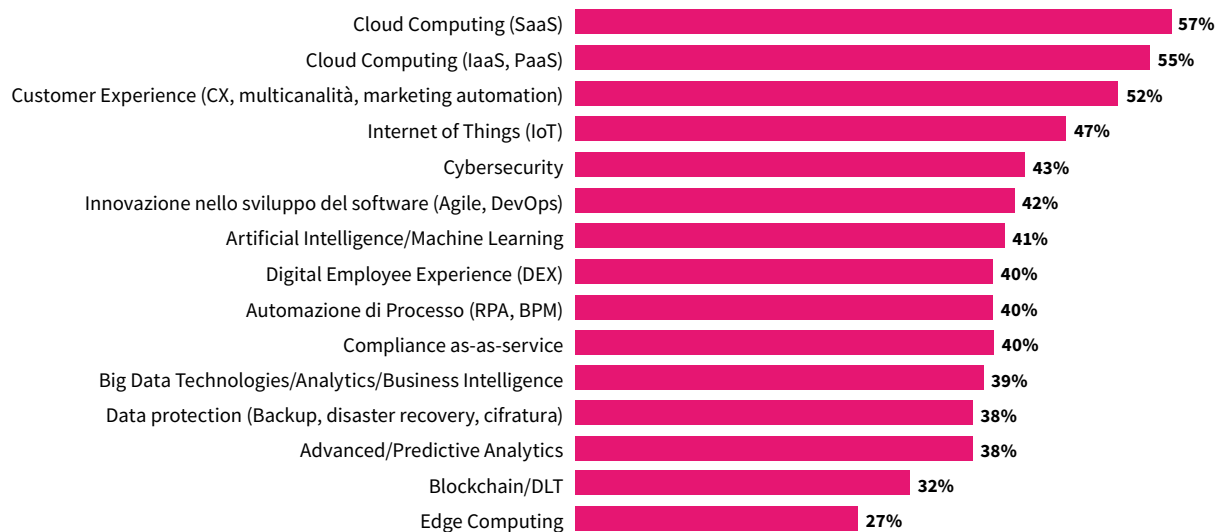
| | |
|---|---|
| Cloud Computing (SaaS) | 57% |
| Cloud Computing (IaaS, PaaS) | 55% |
| Customer Experience (CX, multicanalità, marketing automation) | 52% |
| Internet of Things (IoT) | 47% |
| Cybersecurity | 43% |
| Innovazione nello sviluppo del software (Agile, DevOps) | 42% |
| Artificial Intelligence/Machine Learning | 41% |
| Digital Employee Experience (DEX) | 40% |
| Automazione di Processo (RPA, BPM) | 40% |
| Compliance as-as-service | 40% |
| Big Data Technologies/Analytics/Business Intelligence | 39% |
| Data protection (Backup, disaster recovery, cifratura) | 38% |
| Advanced/Predictive Analytics | 38% |
| Blockchain/DLT | 32% |
| Edge Computing | 27% |